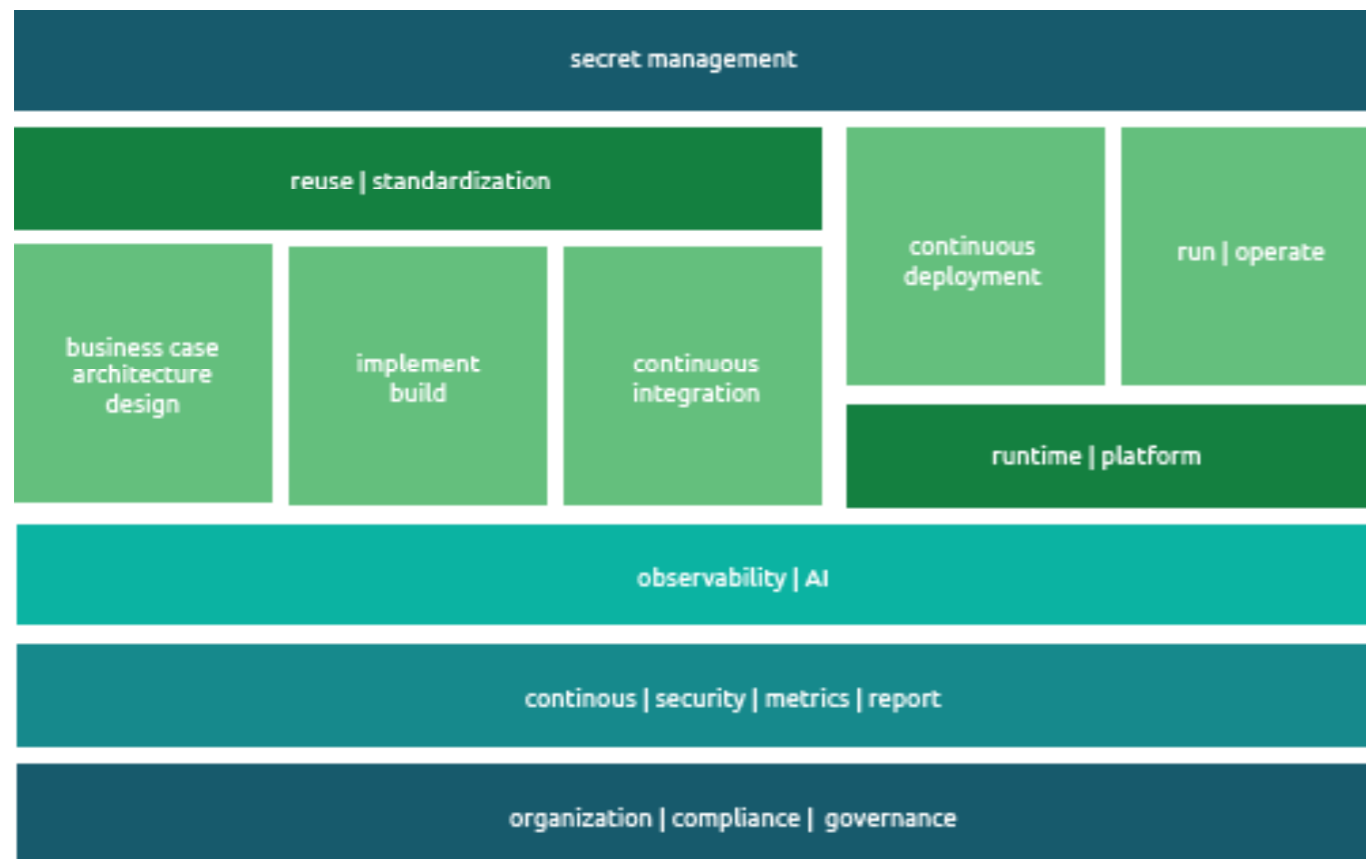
secret management

reuse | standardization

continuous deployment

run | operate

business case architecture design

implement build

continuous integration

runtime | platform

observability | AI

continous | security | metrics | report

organization | compliance | governance